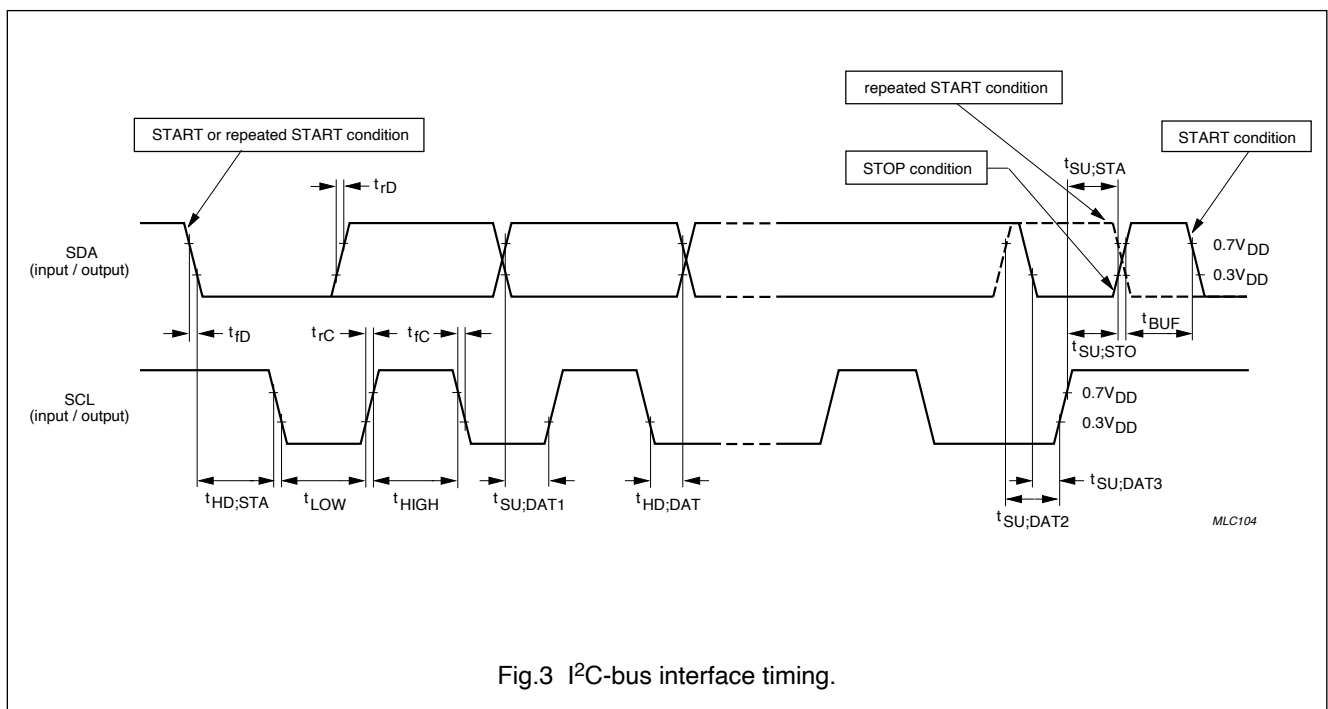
repeated START condition

START or repeated START condition

$t_{SU;STA}$

START condition

STOP condition

$t_{rD}$

SDA
(input / output)

$0.7V_{DD}$

$0.3V_{DD}$

$t_{fD}$

$t_{rC}$

$t_{fC}$

$t_{BUF}$

$t_{SU;STO}$

SCL
(input / output)

$0.7V_{DD}$

$0.3V_{DD}$

$t_{HD;STA}$

$t_{LOW}$

$t_{HIGH}$

$t_{SU;DAT1}$

$t_{HD;DAT}$

$t_{SU;DAT3}$

$t_{SU;DAT2}$

MLC104

Fig.3 I$^2$C-bus interface timing.